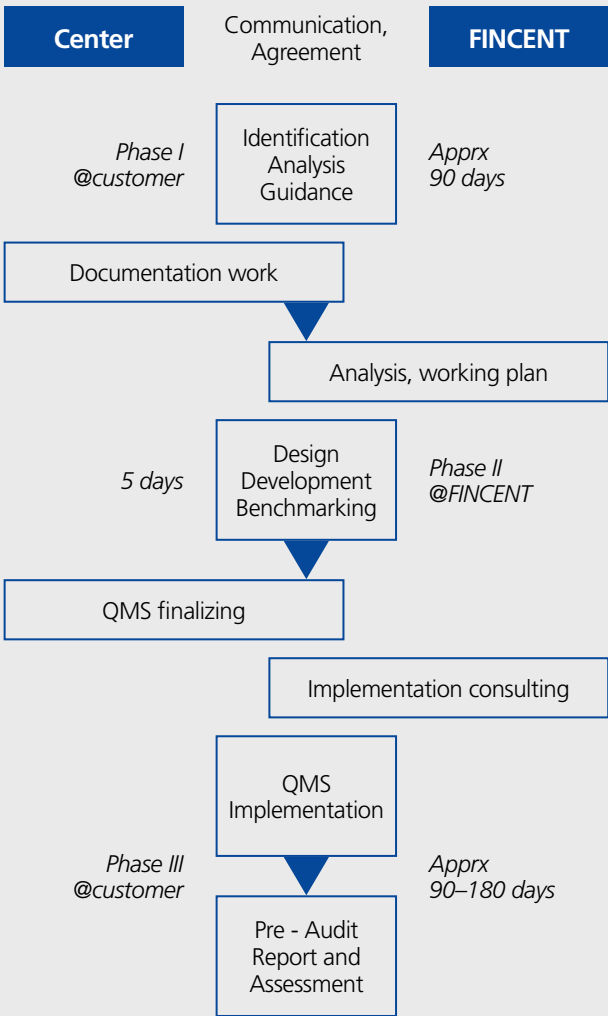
Center

Communication, Agreement

FINCENT

Phase I @customer

Identification Analysis Guidance

Apprx 90 days

Documentation work

Analysis, working plan

5 days

Design Development Benchmarking

Phase II @FINCENT

QMS finalizing

Implementation consulting

QMS Implementation

Phase III @customer

Apprx 90–180 days

Pre - Audit Report and Assessment